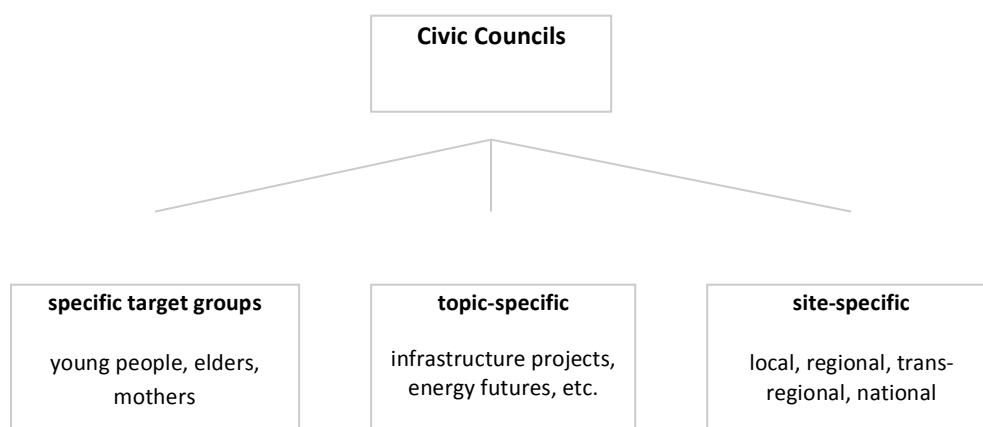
**Civic Councils**

**specific target groups**

young people, elders, mothers

**topic-specific**

infrastructure projects, energy futures, etc.

**site-specific**

local, regional, trans-regional, national